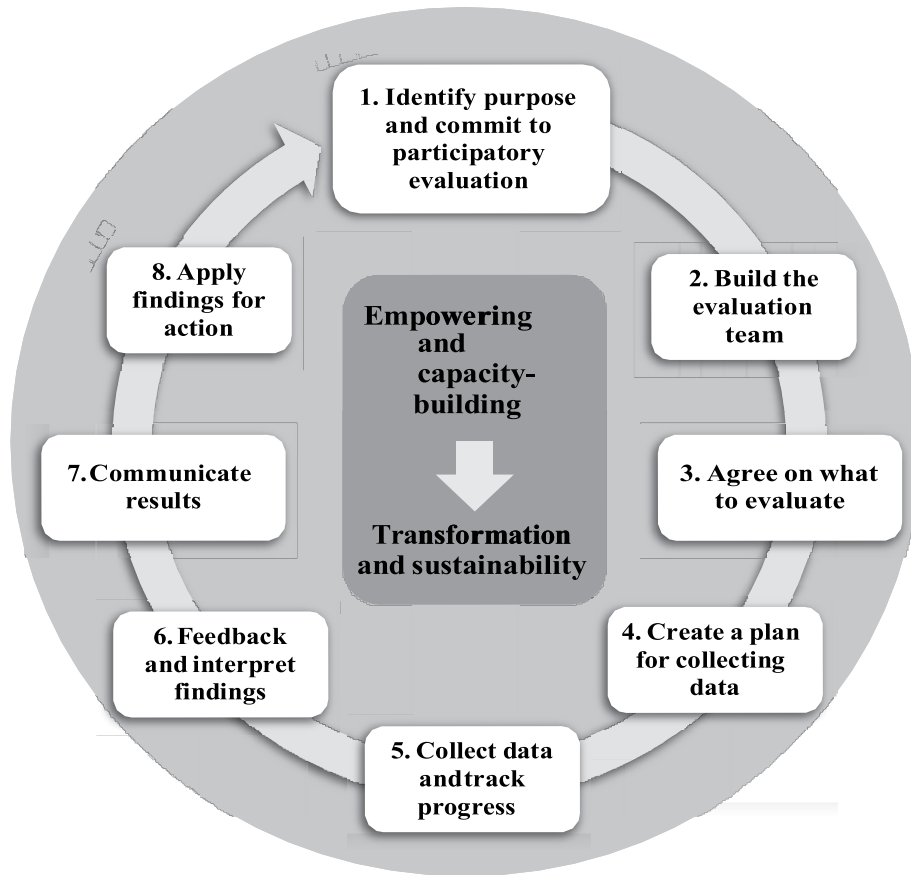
1. Identify purpose and commit to participatory evaluation

2. Build the evaluation team

3. Agree on what to evaluate

4. Create a plan for collecting data

5. Collect data andtrack progress

6. Feedback and interpret findings

7.Communicate results

8. Apply findings for action

Empowering and capacity-building

Transformation and sustainability